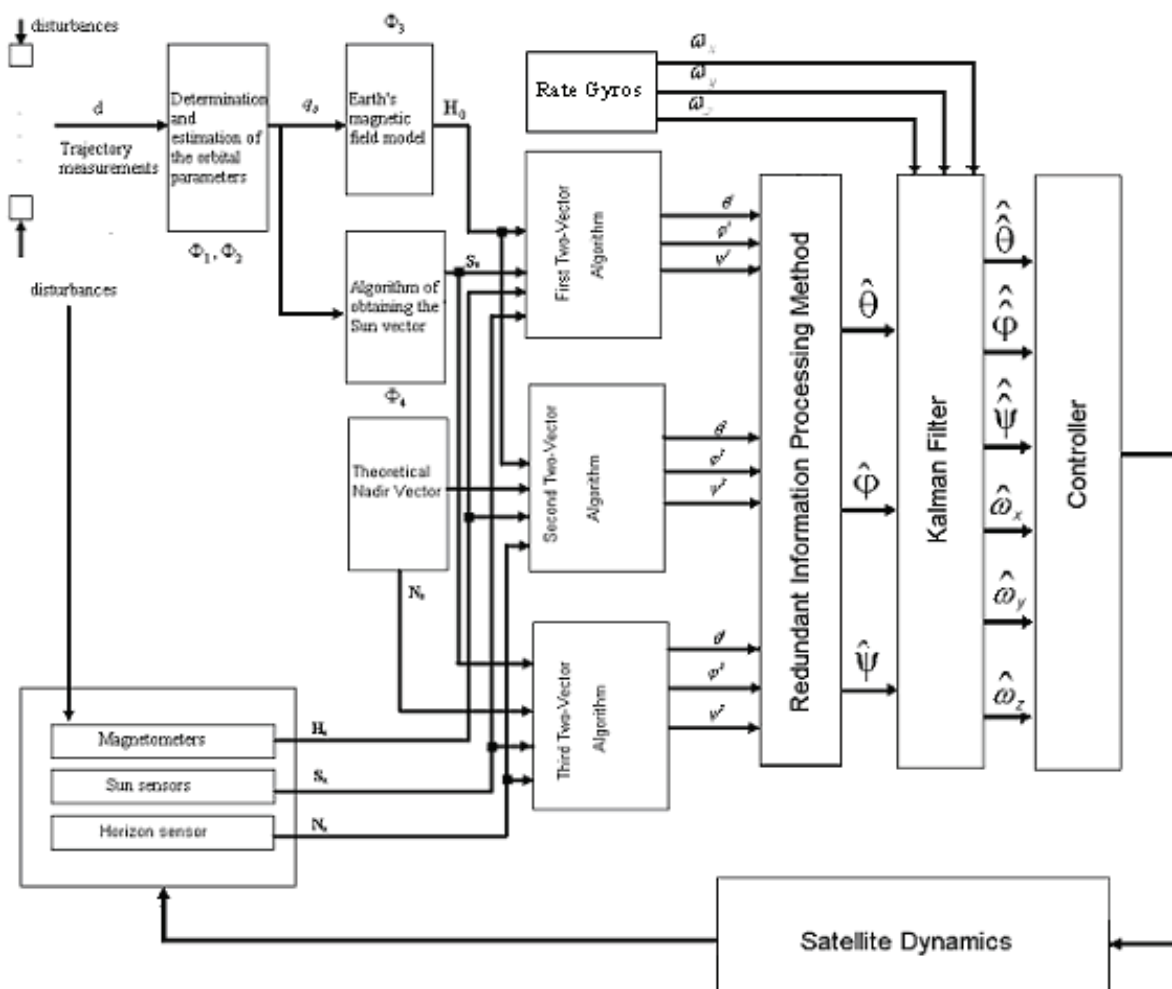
disturbances

d

Trajectory measurements

Determination and estimation of the orbital parameters

$\Phi_1, \Phi_2$

disturbances

$q_o$

$\Phi_3$

Earth's magnetic field model

$H_0$

Algorithm of obtaining the Sun vector

$S_0$

$\Phi_4$

Theoretical Nadir Vector

$N_0$

Rate Gyros

$\omega_x$

$\omega_y$

$\omega_z$

First Two-Vector Algorithm

$\theta'$
$\varphi'$
$\psi'$

Second Two-Vector Algorithm

$\theta'$
$\varphi'$
$\psi'$

Third Two-Vector Algorithm

$\theta'$
$\varphi'$
$\psi'$

Redundant Information Processing Method

$\hat{\theta}$

$\hat{\varphi}$

$\hat{\psi}$

Kalman Filter

$\hat{\hat{\theta}}$

$\hat{\hat{\varphi}}$

$\hat{\hat{\psi}}$

$\hat{\omega}_x$

$\hat{\omega}_y$

$\hat{\omega}_z$

Controller

Magnetometers

$H_s$

Sun sensors

$S_s$

Horizon sensor

$N_s$

Satellite Dynamics